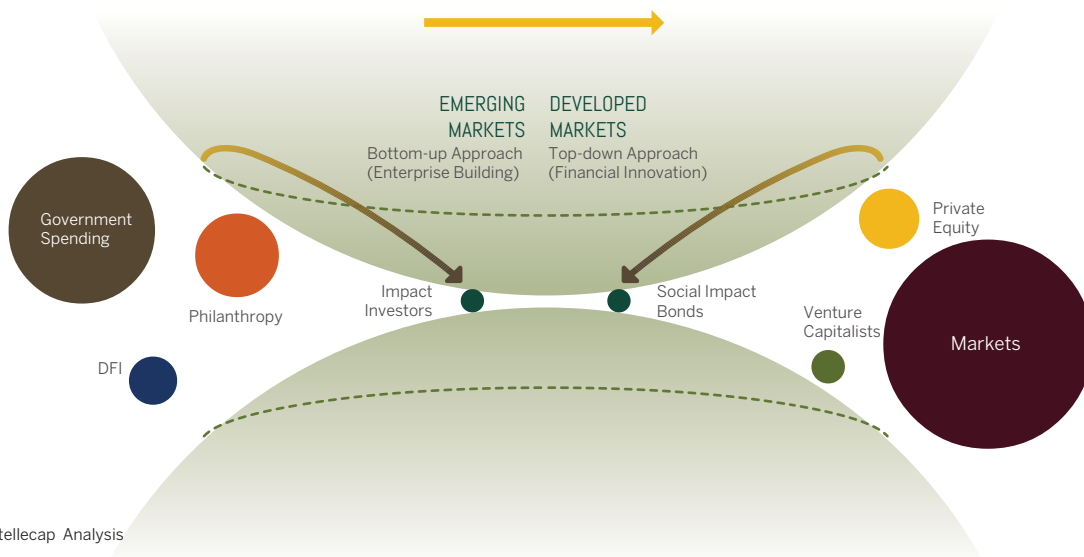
EMERGING MARKETS
Bottom-up Approach (Enterprise Building)

DEVELOPED MARKETS
Top-down Approach (Financial Innovation)

Government Spending

Philanthropy

DFI

Impact Investors

Social Impact Bonds

Private Equity

Venture Capitalists

Markets

tellecap Analysis